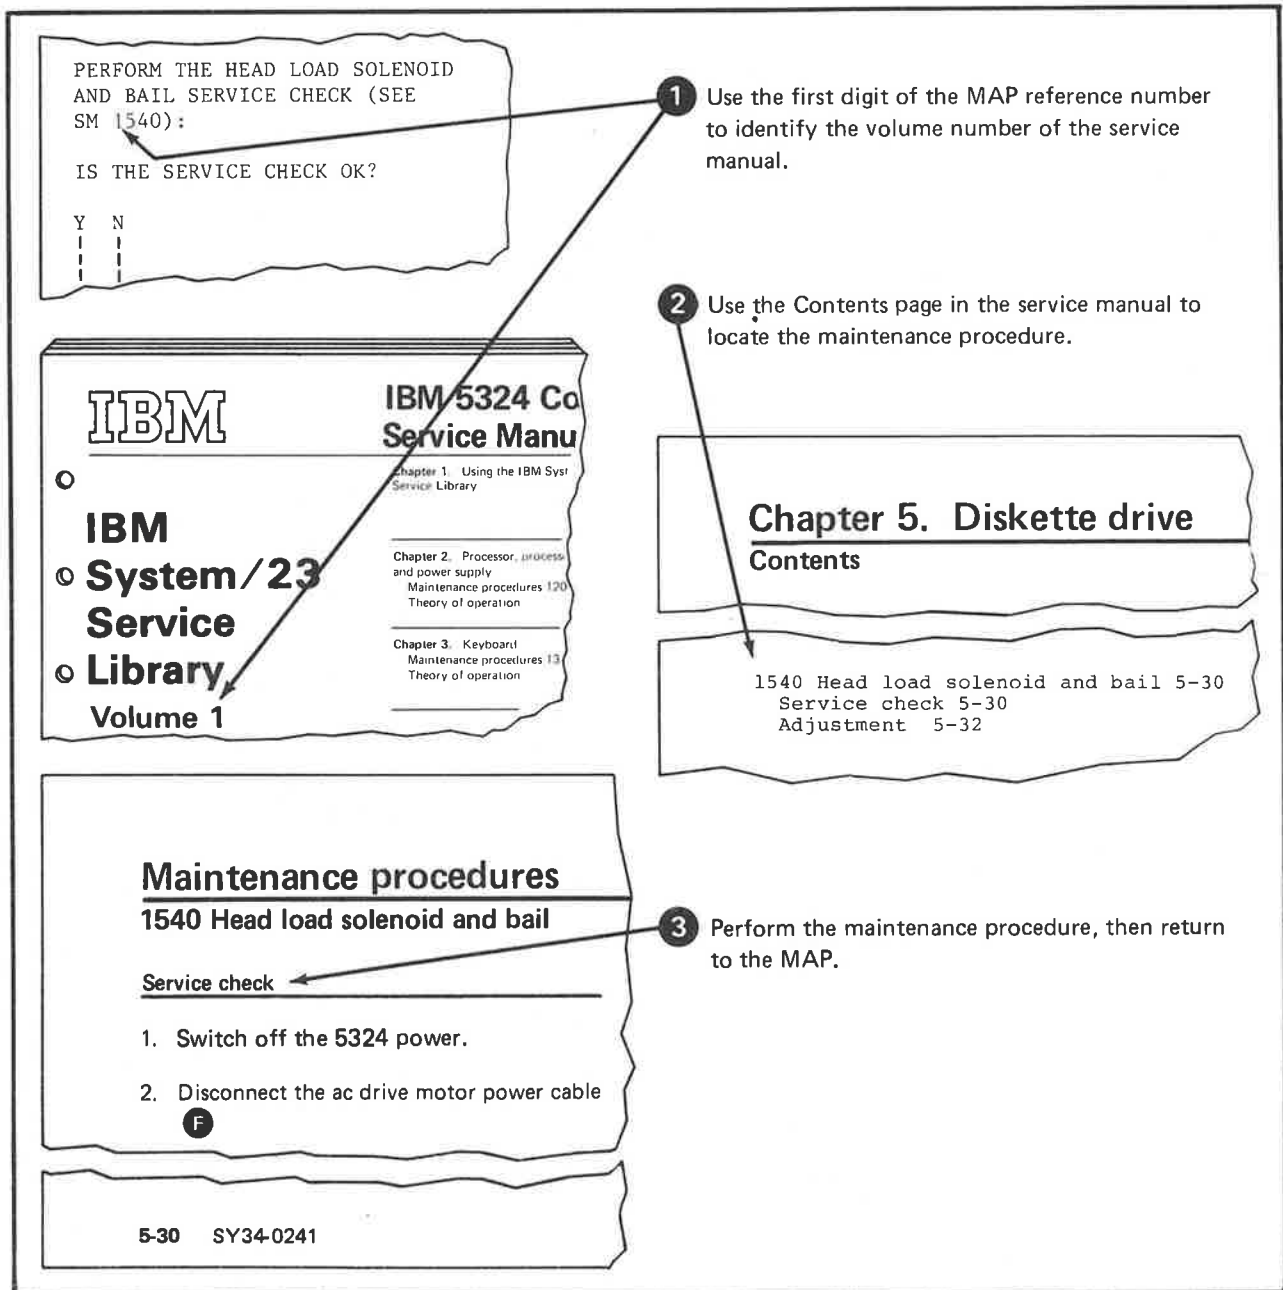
PERFORM THE HEAD LOAD SOLENOID AND BAIL SERVICE CHECK (SEE SM 1540):

IS THE SERVICE CHECK OK?

Y N

1 Use the first digit of the MAP reference number to identify the volume number of the service manual.

2 Use the Contents page in the service manual to locate the maintenance procedure.

IBM

IBM System/23 Service Library Volume 1

IBM 5324 Co
Service Manu

Chapter 1. Using the IBM Syst Service Library

Chapter 2. Processor, process and power supply
Maintenance procedures 120
Theory of operation

Chapter 3. Keyboard
Maintenance procedures 13
Theory of operation

Chapter 5. Diskette drive
Contents

1540 Head load solenoid and bail 5-30
Service check 5-30
Adjustment 5-32

Maintenance procedures
1540 Head load solenoid and bail

Service check

1. Switch off the 5324 power.

2. Disconnect the ac drive motor power cable F

3 Perform the maintenance procedure, then return to the MAP.

5-30 SY34-0241